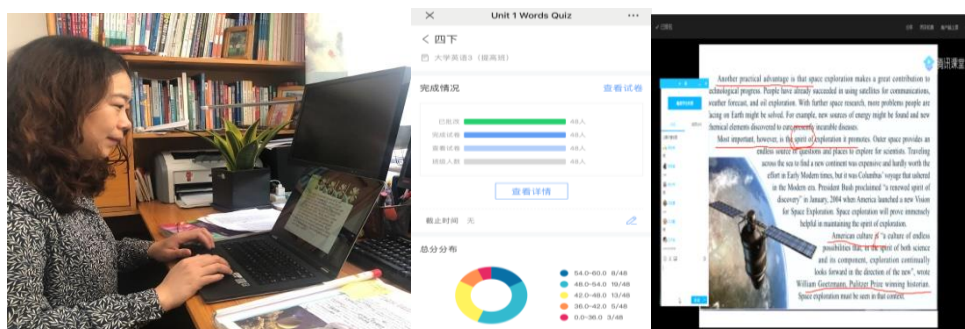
Unit 1 Words Quiz

< 四下

大学英语3（提高班）

完成情况

查看试卷

已批阅 48人
完成试卷 48人
查看试卷 48人
班级人数 48人

查看详情

截止时间 无

总分分布

54.0-60.0 8/48
48.0-54.0 19/48
42.0-48.0 13/48
36.0-42.0 6/48
0.0-36.0 2/48

腾讯课堂

Another practical advantage is that space exploration makes a great contribution to technological progress. People have already succeeded in using satellites for communications, weather forecast, and oil exploration. With further space research, more problems people are facing on Earth might be solved. For example, new sources of energy might be found and new chemical elements discovered to cure presently incurable diseases.

Most important, however, is the spirit of exploration it promotes. Outer space provides an endless source of questions and places to explore for scientists. Traveling across the sea to find a new continent was expensive and hardly worth the effort in Early Modern times, but it was Columbus' voyage that ushered in the Modern era. President Bush proclaimed "a renewed spirit of discovery" in January 2004 when America launched a new Vision for Space Exploration. Space exploration will prove immensely helpful in maintaining the spirit of exploration.

American culture is "a culture of endless possibilities that, in the spirit of both science and its component, exploration continually looks forward in the direction of the new", wrote William Goetzmann, Pulitzer Prize winning historian. Space exploration must be seen in that context.